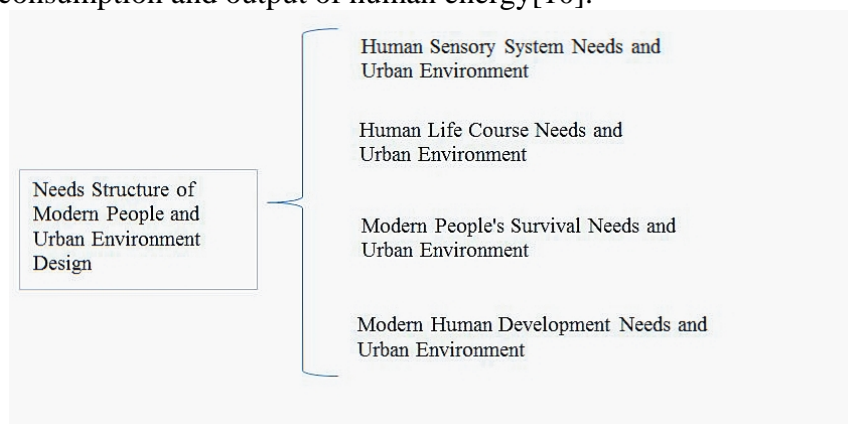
consumption and output of human energy[10].

Needs Structure of Modern People and Urban Environment Design

Human Sensory System Needs and Urban Environment

Human Life Course Needs and Urban Environment

Modern People's Survival Needs and Urban Environment

Modern Human Development Needs and Urban Environment